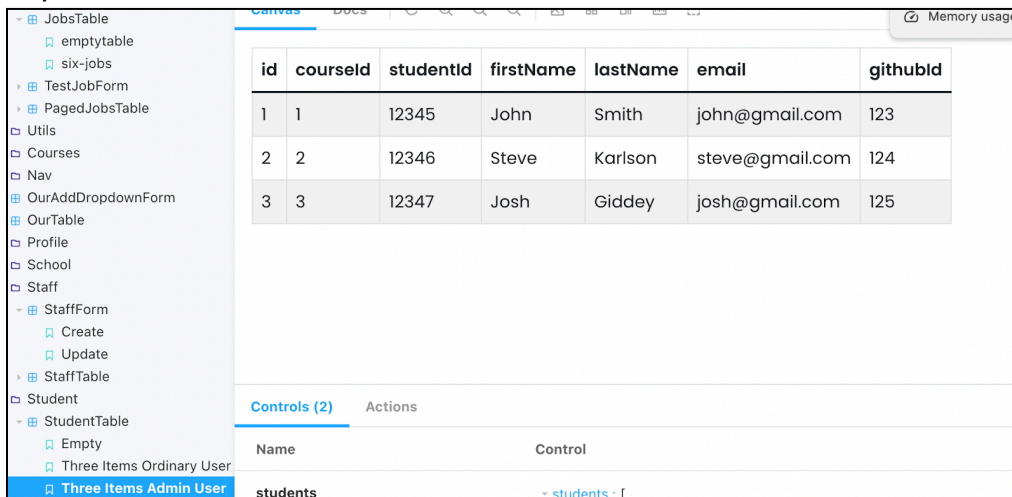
JobsTable
emptytable
six-jobs
TestJobForm
PagedJobsTable
Utils
Courses
Nav
OurAddDropdownForm
OurTable
Profile
School
Staff
StaffForm
Create
Update
StaffTable
Student
StudentTable
Empty
Three Items Ordinary User
Three Items Admin User

Canvas Docs

Memory usag

| id | courseId | studentId | firstName | lastName | email | githubId |
|---|---|---|---|---|---|---|
| 1 | 1 | 12345 | John | Smith | john@gmail.com | 123 |
| 2 | 2 | 12346 | Steve | Karlson | steve@gmail.com | 124 |
| 3 | 3 | 12347 | Josh | Giddey | josh@gmail.com | 125 |

Controls (2) Actions

Name Control

students students : [